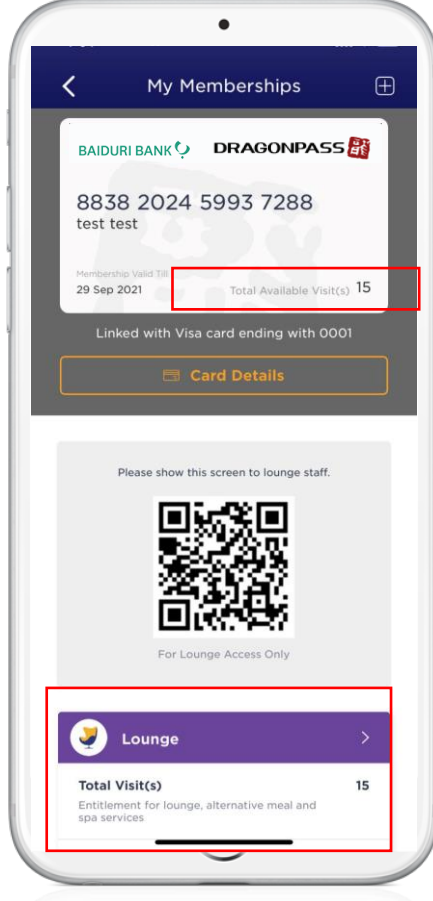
My Memberships

BAIDURI BANK
DRAGONPASS

8838 2024 5993 7288
test test

Membership Valid Till
29 Sep 2021
Total Available Visit(s) 15

Linked with Visa card ending with 0001

Card Details

Please show this screen to lounge staff.

For Lounge Access Only

Lounge

Total Visit(s) 15
Entitlement for lounge, alternative meal and spa services